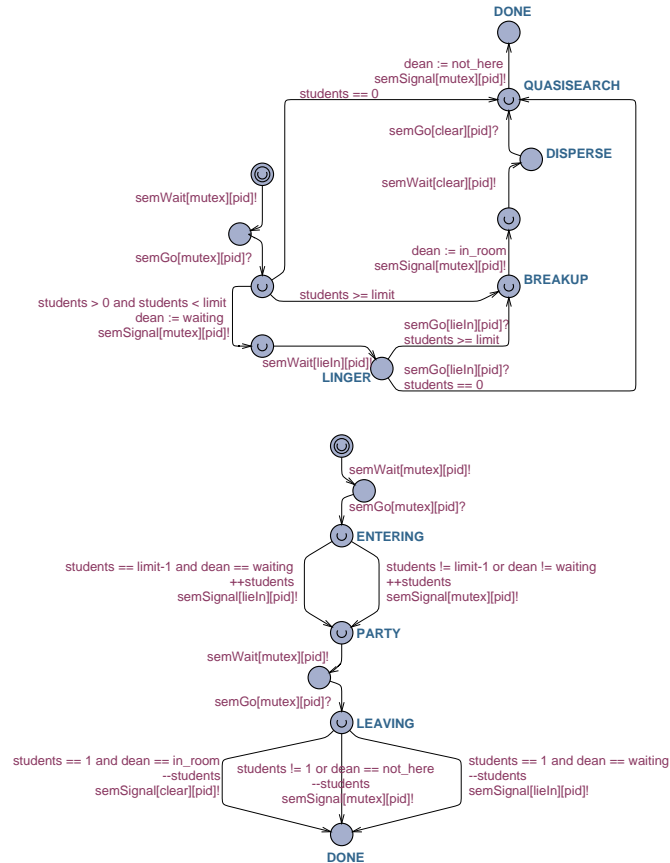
DONE

dean := not_here
semSignal[mutex][pid]!
QUASISEARCH

students == 0

semGo[clear][pid]?
DISPERSE

semWait[clear][pid]!

semWait[mutex][pid]!

dean := in_room
semSignal[mutex][pid]!
BREAKUP

semGo[mutex][pid]?

students > 0 and students < limit
dean := waiting
semSignal[mutex][pid]!

students >= limit

semGo[lieIn][pid]?
students >= limit

semWait[lieIn][pid]!
LINGER

semGo[lieIn][pid]?
students == 0

semWait[mutex][pid]!

semGo[mutex][pid]?
ENTERING

students == limit-1 and dean == waiting
++students
semSignal[lieIn][pid]!

students != limit-1 or dean != waiting
++students
semSignal[mutex][pid]!

PARTY

semWait[mutex][pid]!

semGo[mutex][pid]?
LEAVING

students == 1 and dean == in_room
--students
semSignal[clear][pid]!

students != 1 or dean == not_here
--students
semSignal[mutex][pid]!

students == 1 and dean == waiting
--students
semSignal[lieIn][pid]!

DONE